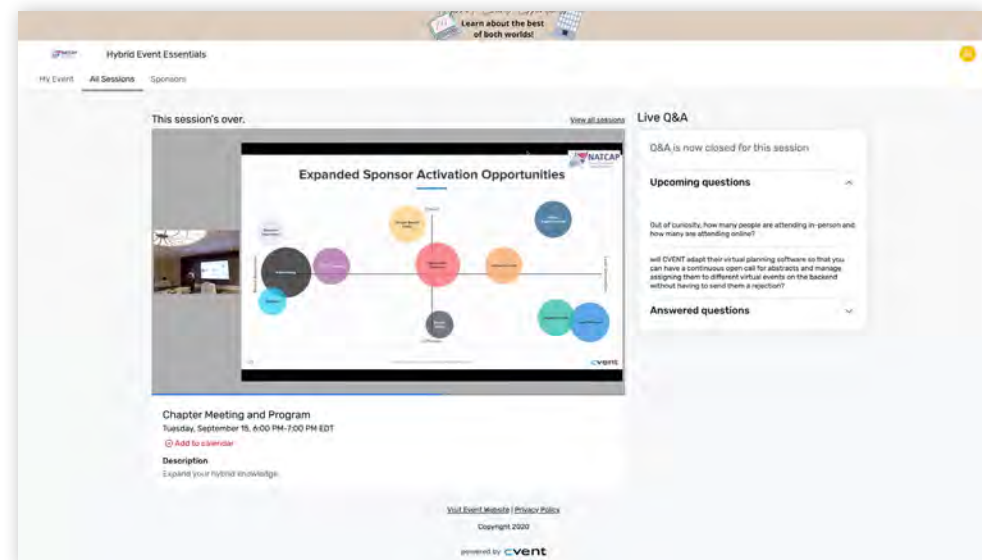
Learn about the best of both worlds!

Hybrid Event Essentials

My Event All Sessions Sponsors

This session's over. View all sessions

Expanded Sponsor Activation Opportunities

NATCAP

cvent

Chapter Meeting and Program

Tuesday, September 15, 6:00 PM-7:00 PM EDT

Add to calendar

Description

Expand your hybrid knowledge.

Live Q&A

Q&A is now closed for this session

Upcoming questions

Out of curiosity, how many people are attending in-person and how many are attending online?

will CVENT adapt their virtual planning software so that you can have a continuous open call for abstracts and manage assigning them to different virtual events on the backend without having to send them a rejection?

Answered questions

Visit Event Website | Privacy Policy

Copyright 2020

powered by cvent